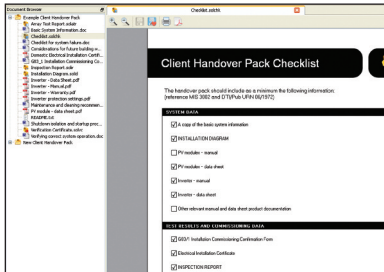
Document Browser

Example Client Handover Pack
Action Test Report.solar
Basic System Information.doc
Checklist.xlsltk
Checklist for system failure.doc
Considerations for future building w...
Domestic Electrical Installation Certif...
G83_1 Installation Commissioning Co...
Inspection Report.solar
Installation Diagram.solar
Inverter - Data Sheet.pdf
Inverter - Manual.pdf
Inverter - Warranty.pdf
Inverter protection settings.pdf
Maintenance and cleaning recommen...
PV module - data sheet.pdf
README.txt
Shutdown isolation and startup proc...
Verification Certificate.solar
Verifying correct system operation.doc
New Client Handover Pack

Checklist.xlsltk

Client Handover Pack Checklist

The handover pack should include as a minimum the following information: (reference MIS 3002 and DTI/Pub URN 06/1972)

SYSTEM DATA

A copy of the basic system information

INSTALLATION DIAGRAM

PV modules - manual

PV modules - data sheet

Inverter - manual

Inverter - data sheet

Other relevant manual and data sheet product documentation

TEST RESULTS AND COMMISSIONING DATA

G83/1 Installation Commissioning Confirmation Form

Electrical Installation Certificate

INSPECTION REPORT